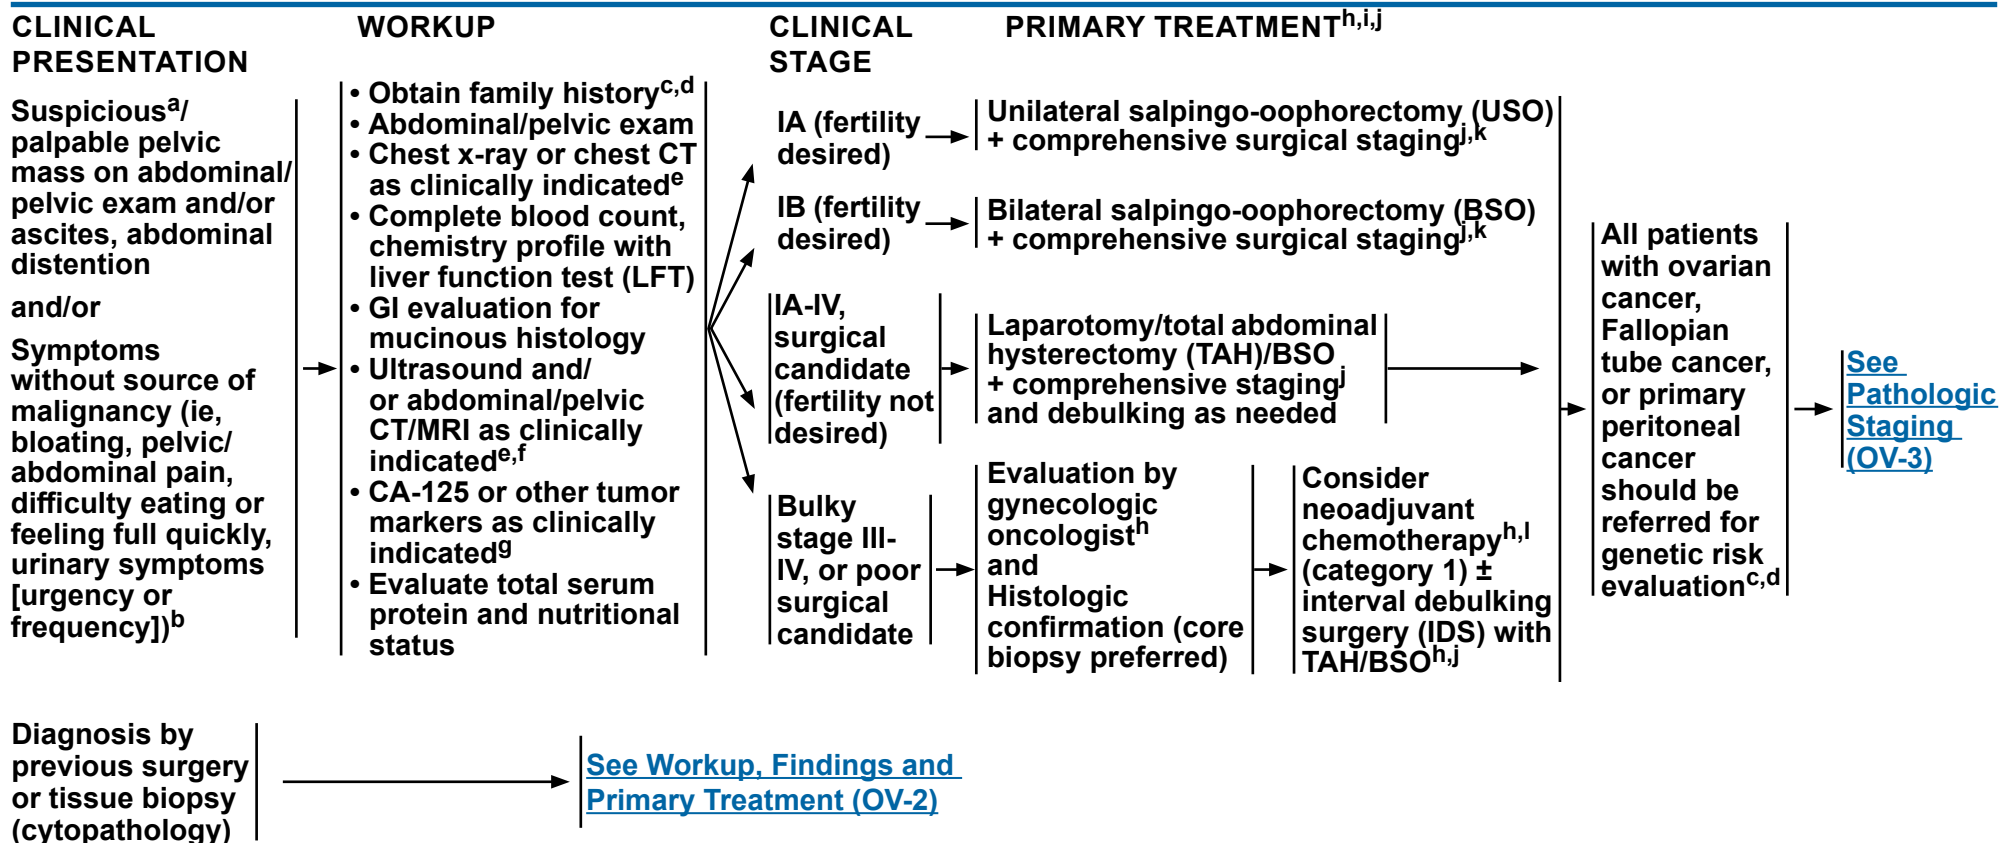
CLINICAL PRESENTATION

WORKUP

CLINICAL STAGE

PRIMARY TREATMENT$^{h,i,j}$

Suspicious$^{a}$/ palpable pelvic mass on abdominal/ pelvic exam and/or ascites, abdominal distention

and/or

Symptoms without source of malignancy (ie, bloating, pelvic/ abdominal pain, difficulty eating or feeling full quickly, urinary symptoms [urgency or frequency])$^{b}$

• Obtain family history$^{c,d}$
• Abdominal/pelvic exam
• Chest x-ray or chest CT as clinically indicated$^{e}$
• Complete blood count, chemistry profile with liver function test (LFT)
• GI evaluation for mucinous histology
• Ultrasound and/ or abdominal/pelvic CT/MRI as clinically indicated$^{e,f}$
• CA-125 or other tumor markers as clinically indicated$^{g}$
• Evaluate total serum protein and nutritional status

IA (fertility desired)

Unilateral salpingo-oophorectomy (USO) + comprehensive surgical staging$^{j,k}$

IB (fertility desired)

Bilateral salpingo-oophorectomy (BSO) + comprehensive surgical staging$^{j,k}$

IA-IV, surgical candidate (fertility not desired)

Laparotomy/total abdominal hysterectomy (TAH)/BSO + comprehensive staging$^{j}$ and debulking as needed

Bulky stage III-IV, or poor surgical candidate

Evaluation by gynecologic oncologist$^{h}$ and Histologic confirmation (core biopsy preferred)

Consider neoadjuvant chemotherapy$^{h,l}$ (category 1) ± interval debulking surgery (IDS) with TAH/BSO$^{h,j}$

All patients with ovarian cancer, Fallopian tube cancer, or primary peritoneal cancer should be referred for genetic risk evaluation$^{c,d}$

See Pathologic Staging (OV-3)

Diagnosis by previous surgery or tissue biopsy (cytopathology)

See Workup, Findings and Primary Treatment (OV-2)